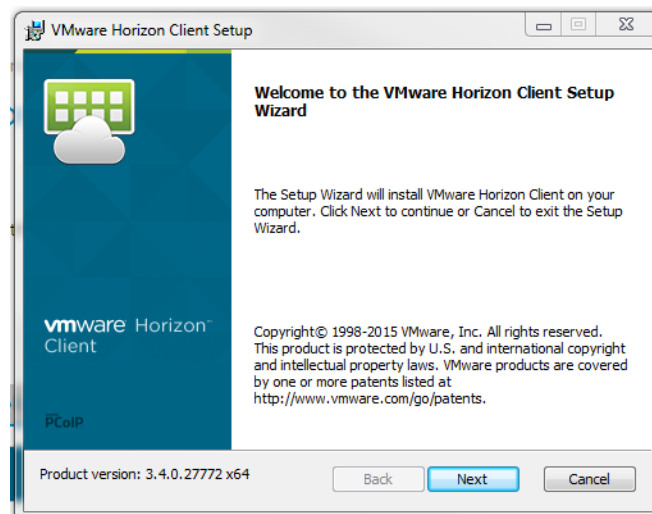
VMware Horizon Client Setup

vmware Horizon™ Client

PCoIP

Welcome to the VMware Horizon Client Setup Wizard

The Setup Wizard will install VMware Horizon Client on your computer. Click Next to continue or Cancel to exit the Setup Wizard.

Copyright© 1998-2015 VMware, Inc. All rights reserved. This product is protected by U.S. and international copyright and intellectual property laws. VMware products are covered by one or more patents listed at http://www.vmware.com/go/patents.

Product version: 3.4.0.27772 x64

Back

Next

Cancel